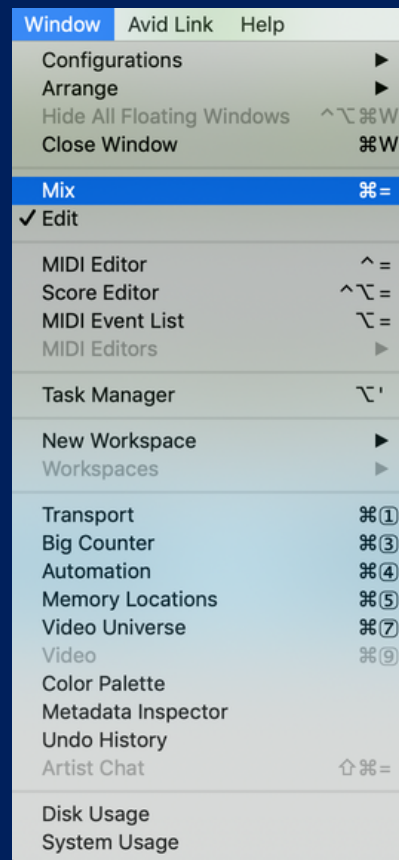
Window Avid Link Help

Configurations ▶
Arrange ▶
Hide All Floating Windows ^⌥⌘W
Close Window ⌘W

Mix ⌘=
✓ Edit

MIDI Editor ^=
Score Editor ^⌥=
MIDI Event List ⌥=
MIDI Editors ▶

Task Manager ⌥'

New Workspace ▶
Workspaces ▶

Transport ⌘①
Big Counter ⌘③
Automation ⌘④
Memory Locations ⌘⑤
Video Universe ⌘⑦
Video ⌘⑨
Color Palette
Metadata Inspector
Undo History
Artist Chat ⇧⌘=

Disk Usage
System Usage